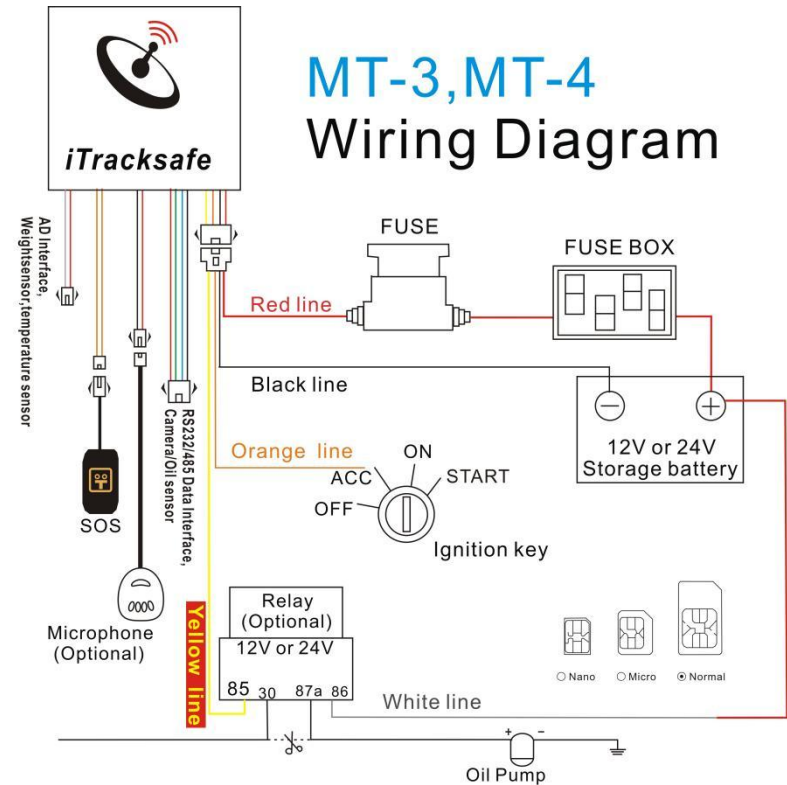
iTracksafe

MT-3,MT-4
Wiring Diagram

AD Interface, Weightsensor,temperature sensor

FUSE

FUSE BOX

Red line

Black line

SOS

RS232/485 Data Interface, Camera/Oil sensor

Orange line

ON

ACC

START

OFF

Ignition key

12V or 24V
Storage battery

Microphone
(Optional)

Yellow line

Relay
(Optional)
12V or 24V

85 30 87a 86

White line

Nano
Micro
Normal

+ −

Oil Pump